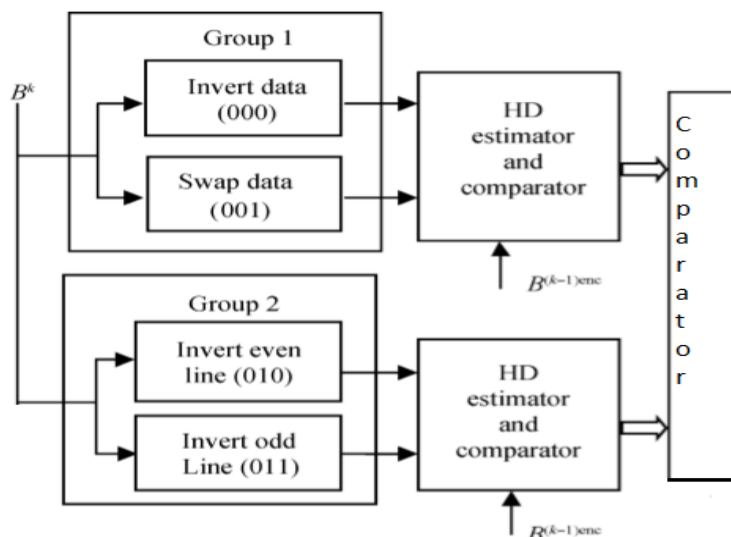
Group 1

$B^k$

Invert data (000)

Swap data (001)

HD estimator and comparator

$B^{(k-1)enc}$

C o m p a r a t o r

Group 2

Invert even line (010)

Invert odd Line (011)

HD estimator and comparator

$B^{(k-1)enc}$